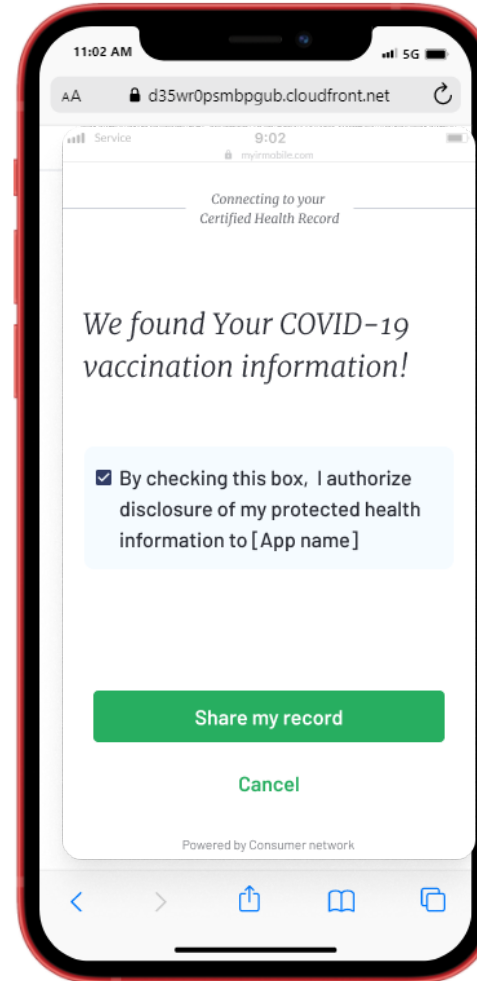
11:02 AM
5G

AA d35wr0psmbpgub.cloudfront.net

Service 9:02
myirmobile.com

Connecting to your Certified Health Record

We found Your COVID-19 vaccination information!

By checking this box, I authorize disclosure of my protected health information to [App name]

Share my record

Cancel

Powered by Consumer network